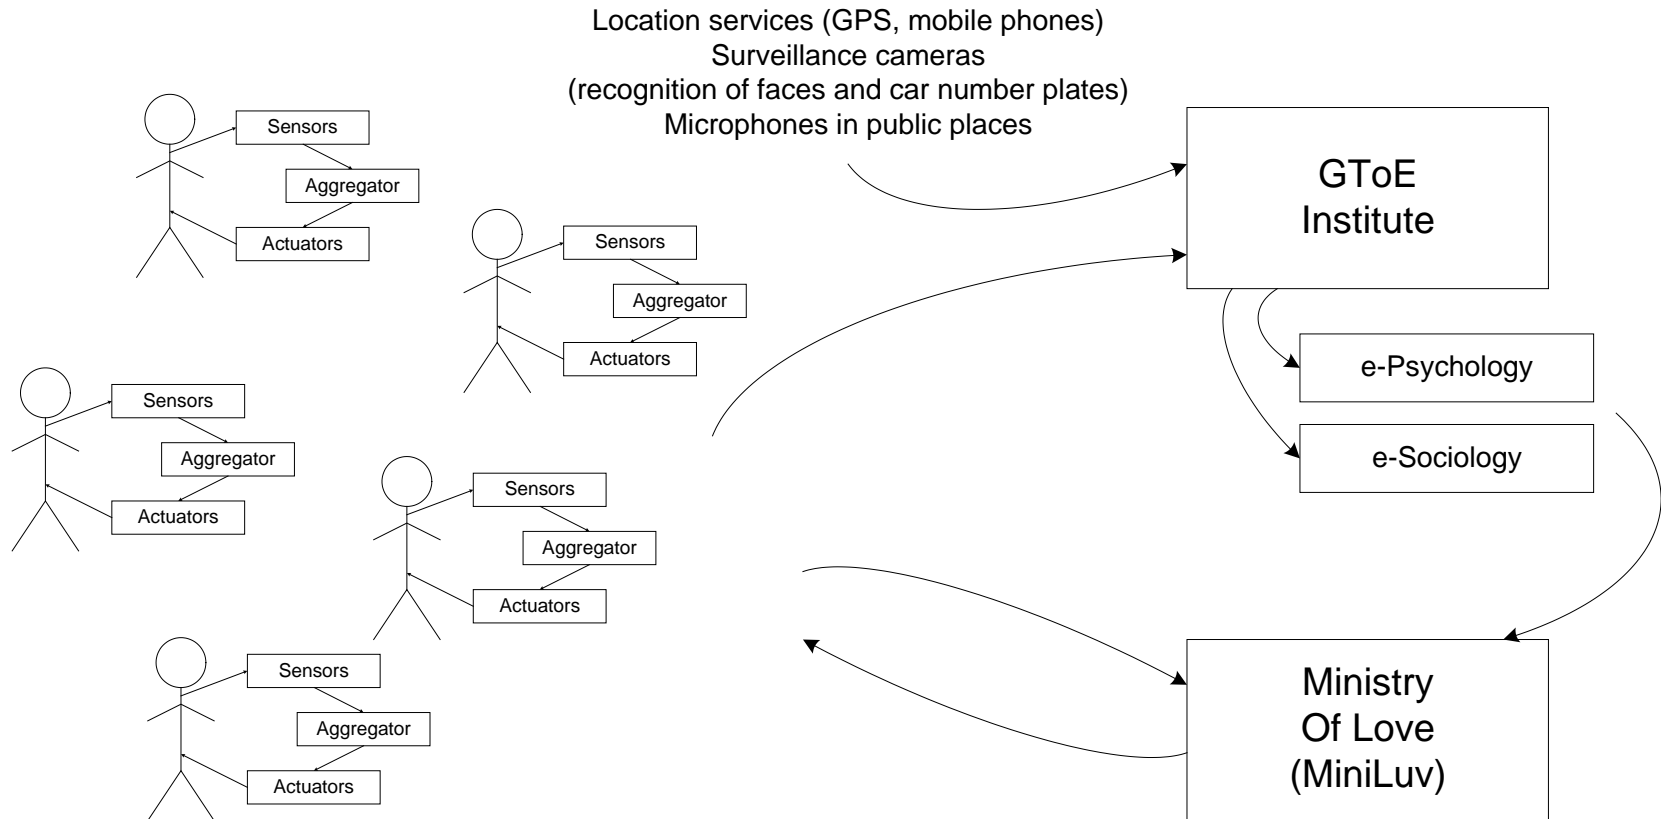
Location services (GPS, mobile phones)
Surveillance cameras
(recognition of faces and car number plates)
Microphones in public places

Sensors
Aggregator
Actuators

Sensors
Aggregator
Actuators

Sensors
Aggregator
Actuators

Sensors
Aggregator
Actuators

Sensors
Aggregator
Actuators

GToE
Institute

e-Psychology

e-Sociology

Ministry
Of Love
(MiniLuv)